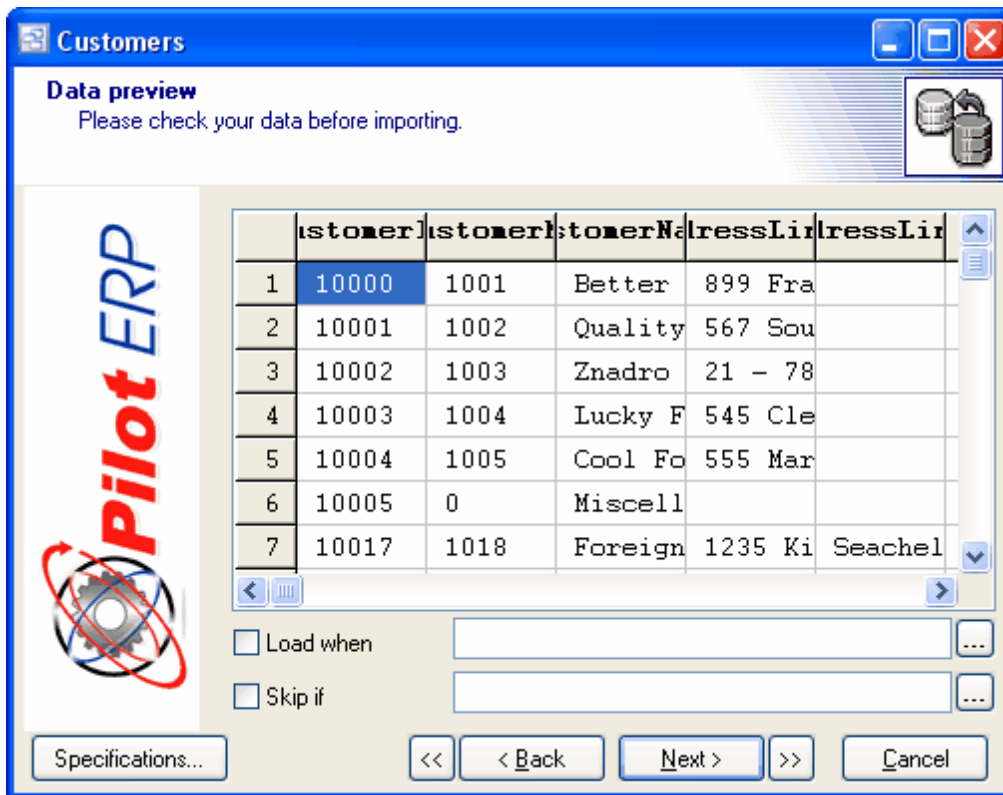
Customers

Data preview
Please check your data before importing.

Pilot ERP

| | istomerI | istomerI | stomerNa | lressLir | lressLir |
|---|---|---|---|---|---|
| 1 | 10000 | 1001 | Better | 899 Fra | |
| 2 | 10001 | 1002 | Quality | 567 Sou | |
| 3 | 10002 | 1003 | Znadro | 21 - 78 | |
| 4 | 10003 | 1004 | Lucky F | 545 Cle | |
| 5 | 10004 | 1005 | Cool Fo | 555 Mar | |
| 6 | 10005 | 0 | Miscell | | |
| 7 | 10017 | 1018 | Foreign | 1235 Ki | Seachel |

Load when ...
Skip if ...

Specifications... << < Back Next > >> Cancel